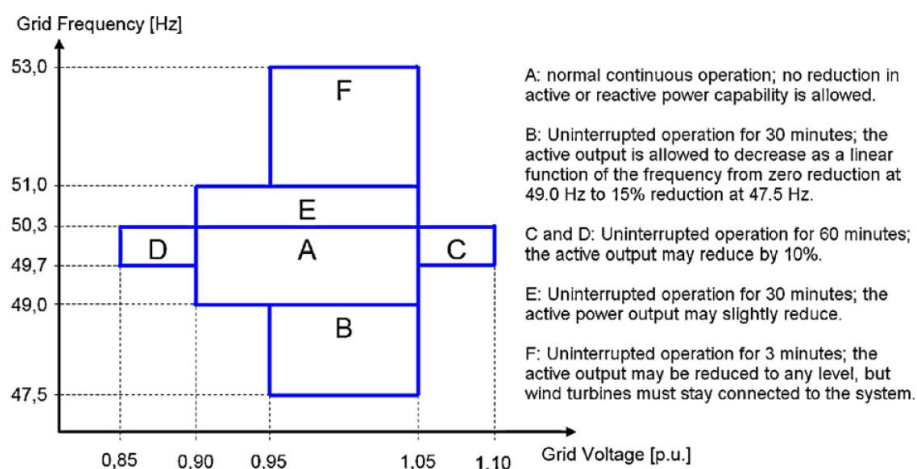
Grid Frequency [Hz]

53,0

51,0

50,3

49,7

49,0

47,5

F

E

D

A

C

B

0,85 0,90 0,95 1,05 1,10

Grid Voltage [p.u.]

A: normal continuous operation; no reduction in active or reactive power capability is allowed.

B: Uninterrupted operation for 30 minutes; the active output is allowed to decrease as a linear function of the frequency from zero reduction at 49.0 Hz to 15% reduction at 47.5 Hz.

C and D: Uninterrupted operation for 60 minutes; the active output may reduce by 10%.

E: Uninterrupted operation for 30 minutes; the active power output may slightly reduce.

F: Uninterrupted operation for 3 minutes; the active output may be reduced to any level, but wind turbines must stay connected to the system.